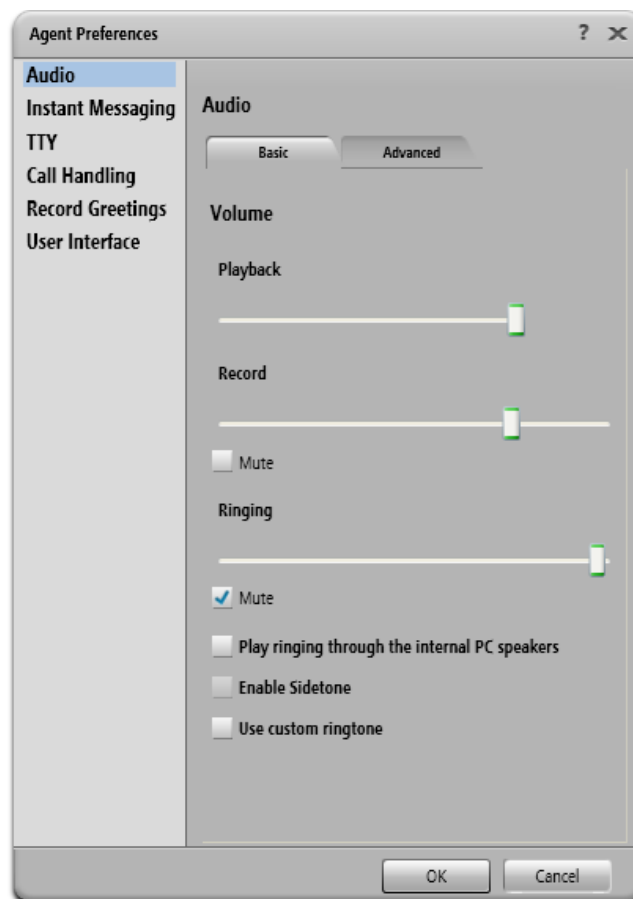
Agent Preferences ? ×

Audio
Instant Messaging
TTY
Call Handling
Record Greetings
User Interface

Audio

Basic
Advanced

Volume

Playback

Record

Mute

Ringing

Mute

Play ringing through the internal PC speakers

Enable Sidetone

Use custom ringtone

OK
Cancel